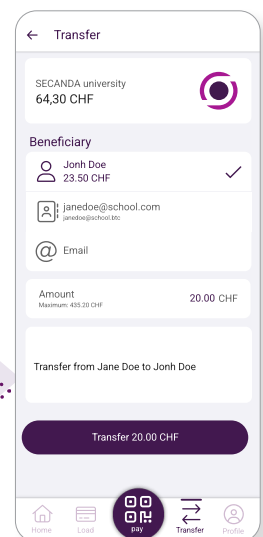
Transfer

SECANDA university
64,30 CHF

Beneficiary

Jonh Doe
23.50 CHF

janedoe@school.com
janedoe@school.btc

Email

Amount
Maximum: 435.20 CHF
20.00 CHF

Transfer from Jane Doe to Jonh Doe

Transfer 20.00 CHF

Home
Load
pay
Transfer
Profile